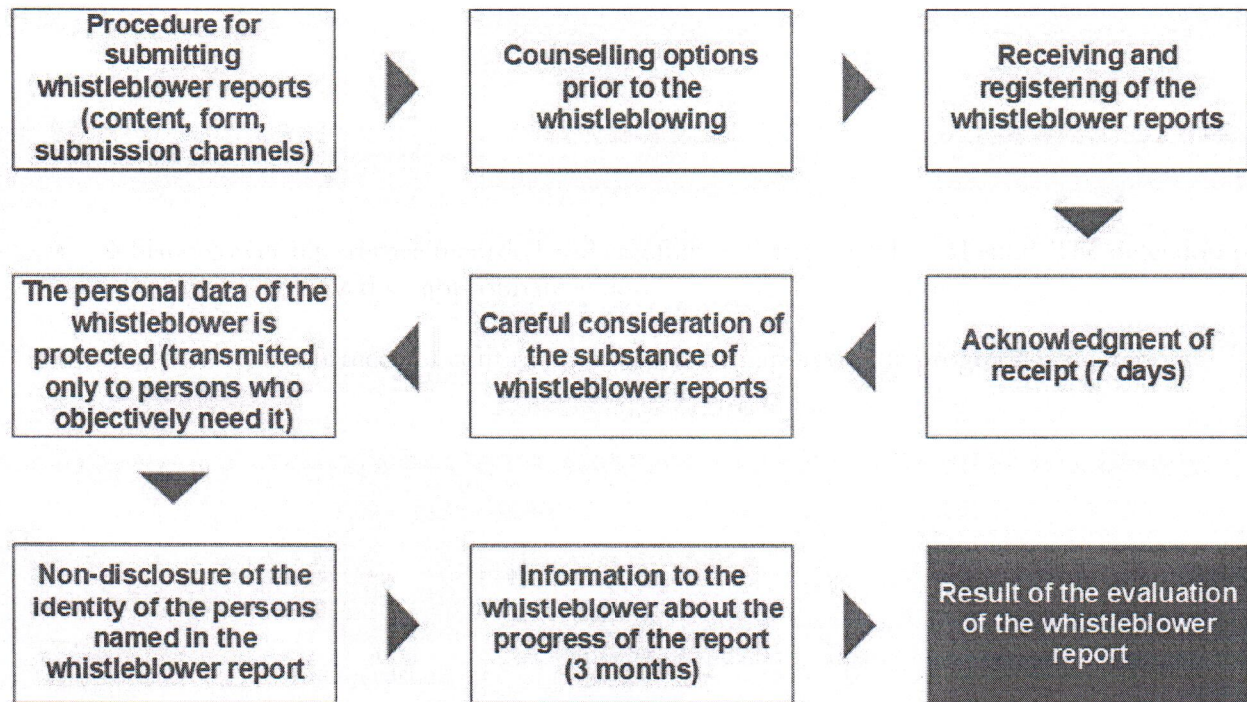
Procedure for submitting whistleblower reports (content, form, submission channels)

Counselling options prior to the whistleblowing

Receiving and registering of the whistleblower reports

Acknowledgment of receipt (7 days)

Careful consideration of the substance of whistleblower reports

The personal data of the whistleblower is protected (transmitted only to persons who objectively need it)

Non-disclosure of the identity of the persons named in the whistleblower report

Information to the whistleblower about the progress of the report (3 months)

Result of the evaluation of the whistleblower report